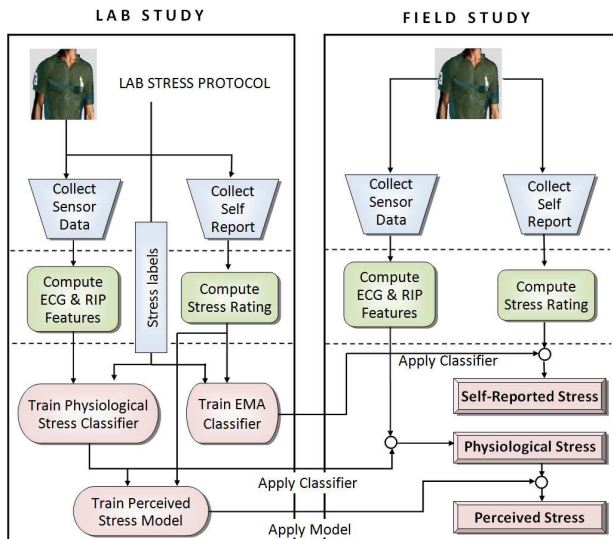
LAB STUDY

LAB STRESS PROTOCOL

Collect Sensor Data

Collect Self Report

Stress labels

Compute ECG & RIP Features

Compute Stress Rating

Train Physiological Stress Classifier

Train EMA Classifier

Train Perceived Stress Model

FIELD STUDY

Collect Sensor Data

Collect Self Report

Compute ECG & RIP Features

Compute Stress Rating

Apply Classifier

Self-Reported Stress

Physiological Stress

Apply Classifier

Perceived Stress

Apply Model